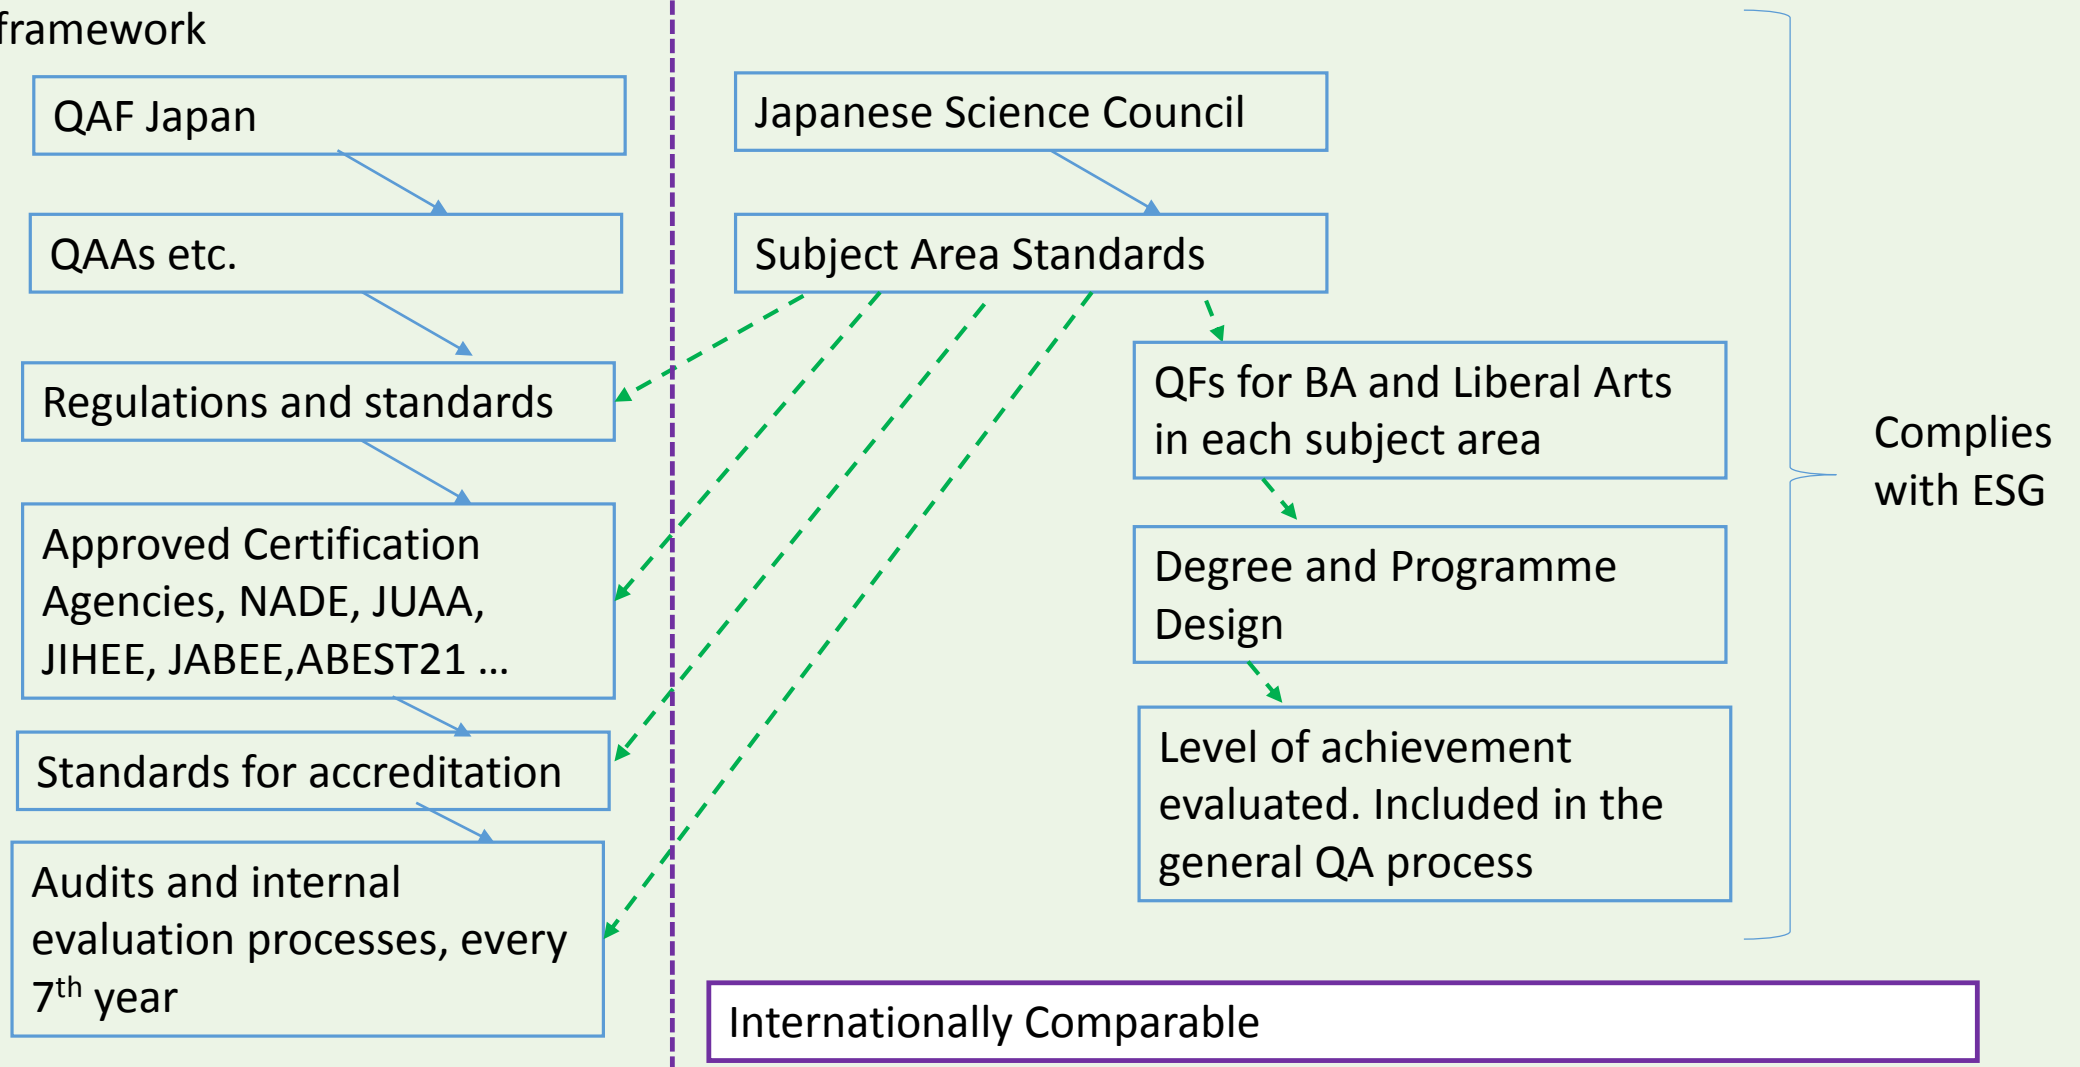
framework

QAF Japan

QAAs etc.

Regulations and standards

Approved Certification Agencies, NADE, JUAA, JIHEE, JABEE,ABEST21 …

Standards for accreditation

Audits and internal evaluation processes, every 7$^{th}$ year

Japanese Science Council

Subject Area Standards

QFs for BA and Liberal Arts in each subject area

Degree and Programme Design

Level of achievement evaluated. Included in the general QA process

Complies with ESG

Internationally Comparable